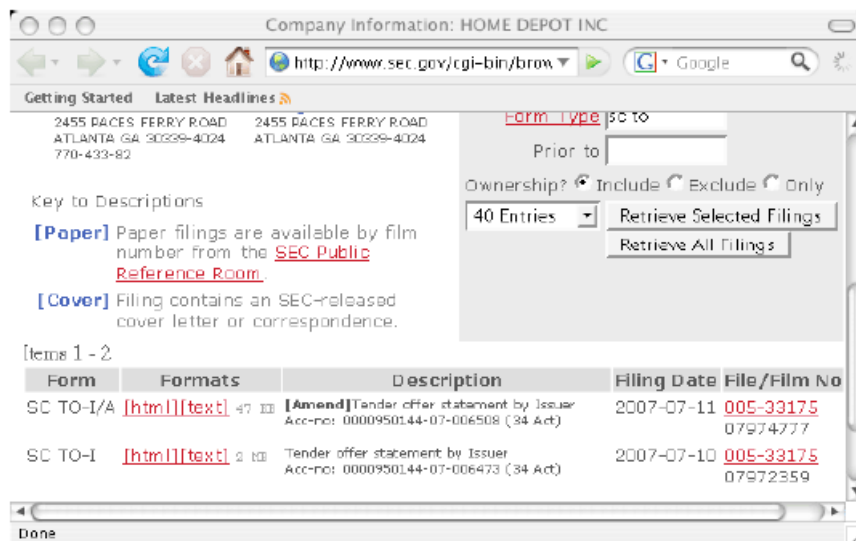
Company Information: HOME DEPOT INC

http://www.sec.gov/cgi-bin/brow

Google

Getting Started Latest Headlines

2455 PACES FERRY ROAD ATLANTA GA 30339-4024 770-433-82

2455 PACES FERRY ROAD ATLANTA GA 30339-4024

Form Type sc to

Prior to

Ownership? Include Exclude Only

40 Entries

Retrieve Selected Filings

Retrieve All Filings

Key to Descriptions

[Paper] Paper filings are available by film number from the SEC Public Reference Room.

[Cover] Filing contains an SEC-released cover letter or correspondence.

Items 1 - 2

| Form | Formats | Description | Filing Date | File/Film No |
|---|---|---|---|---|
| SC TO-I/A | [html][text] 47 KB | [Amend]Tender offer statement by Issuer Acc-no: 0000950144-07-006508 (34 Act) | 2007-07-11 | 005-33175 07974777 |
| SC TO-I | [html][text] 2 MB | Tender offer statement by Issuer Acc-no: 0000950144-07-006473 (34 Act) | 2007-07-10 | 005-33175 07972359 |

Done